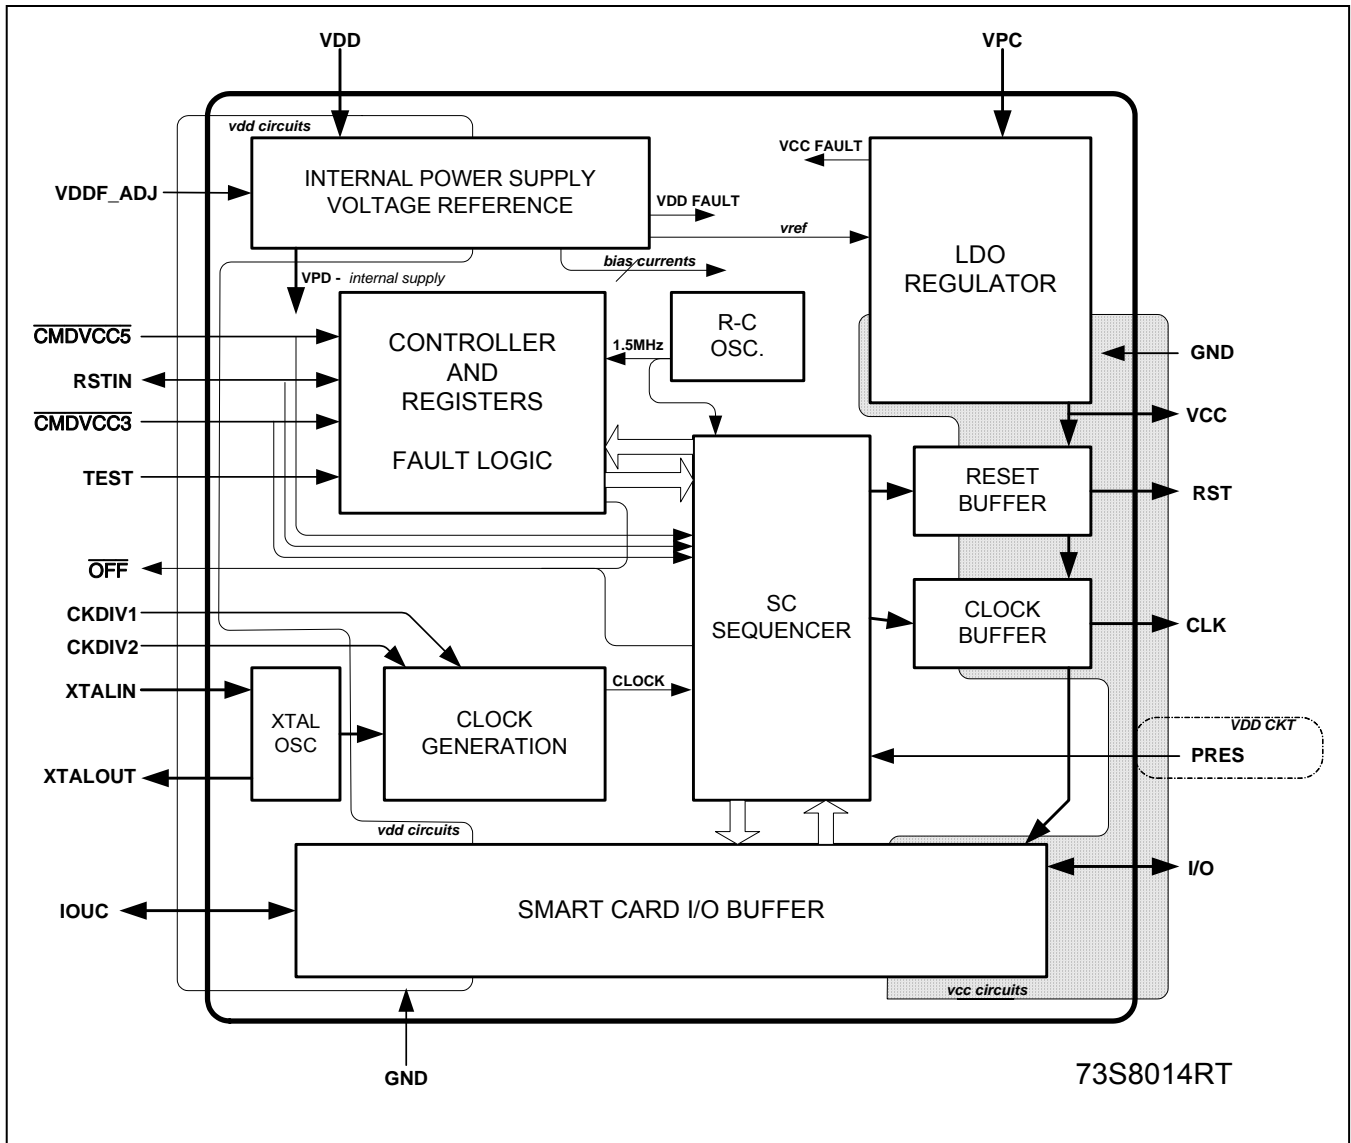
VDD

VPC

vdd circuits

VCC FAULT

INTERNAL POWER SUPPLY VOLTAGE REFERENCE

VDDF_ADJ

VDD FAULT

vref

LDO REGULATOR

bias currents

VPD - internal supply

$\overline{\text{CMDVCC5}}$

CONTROLLER AND REGISTERS

FAULT LOGIC

R-C OSC.

1.5MHz

GND

RSTIN

$\overline{\text{CMDVCC3}}$

VCC

TEST

RESET BUFFER

RST

$\overline{\text{OFF}}$

SC SEQUENCER

CLOCK BUFFER

CLK

CKDIV1

CKDIV2

CLOCK

XTALIN

XTAL OSC

CLOCK GENERATION

VDD CKT

XTALOUT

PRES

vdd circuits

I/O

IOUC

SMART CARD I/O BUFFER

vcc circuits

GND

73S8014RT